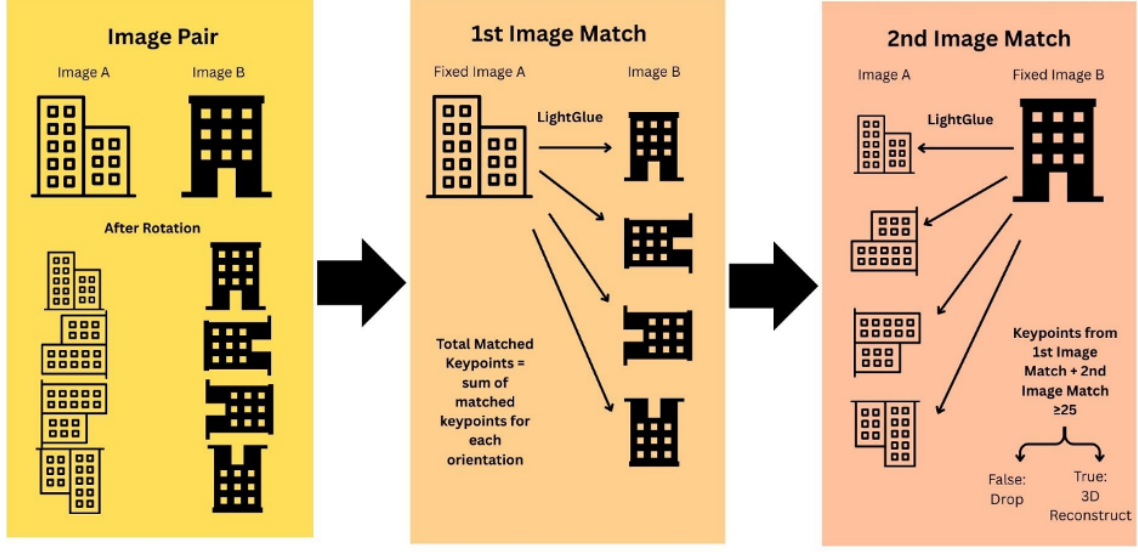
Image Pair

Image A

Image B

After Rotation

1st Image Match

Fixed Image A

Image B

LightGlue

Total Matched Keypoints = sum of matched keypoints for each orientation

2nd Image Match

Image A

Fixed Image B

LightGlue

Keypoints from 1st Image Match + 2nd Image Match $\geq 25$

False: Drop

True: 3D Reconstruct